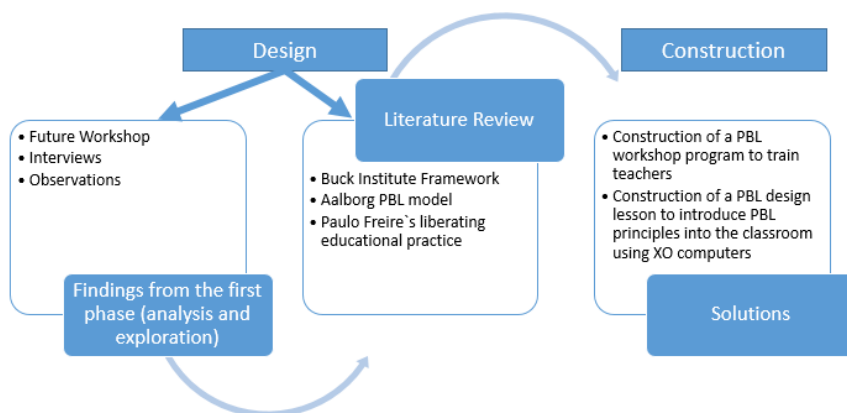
Design

Construction

Literature Review

- Future Workshop
- Interviews
- Observations

Findings from the first phase (analysis and exploration)

- Buck Institute Framework
- Aalborg PBL model
- Paulo Freire`s liberating educational practice

- Construction of a PBL workshop program to train teachers
- Construction of a PBL design lesson to introduce PBL principles into the classroom using XO computers

Solutions